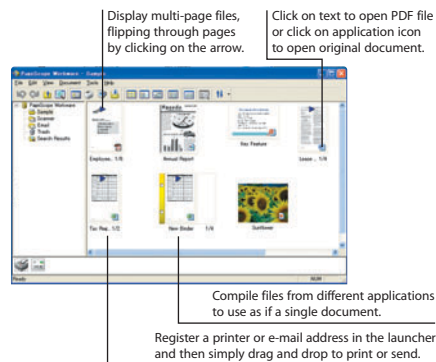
Display multi-page files, flipping through pages by clicking on the arrow.

Click on text to open PDF file or click on application icon to open original document.

PaperScan Workware - Sample

File Edit View Document Tools Help

PaperScan Workware
Sample
Scanner
Email
Trash
Search Results

Employee... 1/5

Annual Report

Key Feature

Lesson... 1/4

Tax Ret... 1/2

New Binder 1/6

Sunflower

Ready

Compile files from different applications to use as if a single document.

Register a printer or e-mail address in the launcher and then simply drag and drop to print or send.